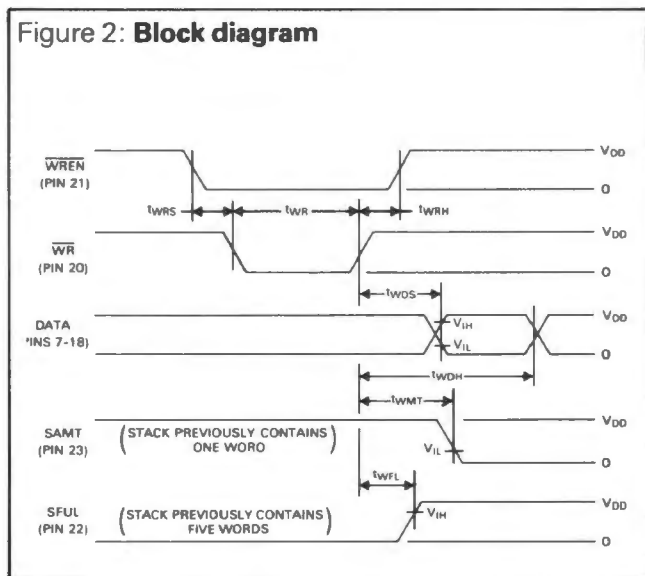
Figure 2: **Block diagram**

$\overline{WREN}$ (PIN 21)

$V_{DD}$

0

$t_{WRS}$ $t_{WR}$ $t_{WRH}$

$\overline{WR}$ (PIN 20)

$V_{DD}$

0

$t_{WDS}$

DATA 'INS 7-18)

$V_{IH}$

$V_{IL}$

$V_{DD}$

0

$t_{WDH}$

$t_{WMT}$

SAMT (PIN 23)

(STACK PREVIOUSLY CONTAINS ONE WORO)

$V_{IL}$

$V_{DD}$

0

$t_{WFL}$

SFUL (PIN 22)

(STACK PREVIOUSLY CONTAINS FIVE WORDS)

$V_{IH}$

$V_{DD}$

0